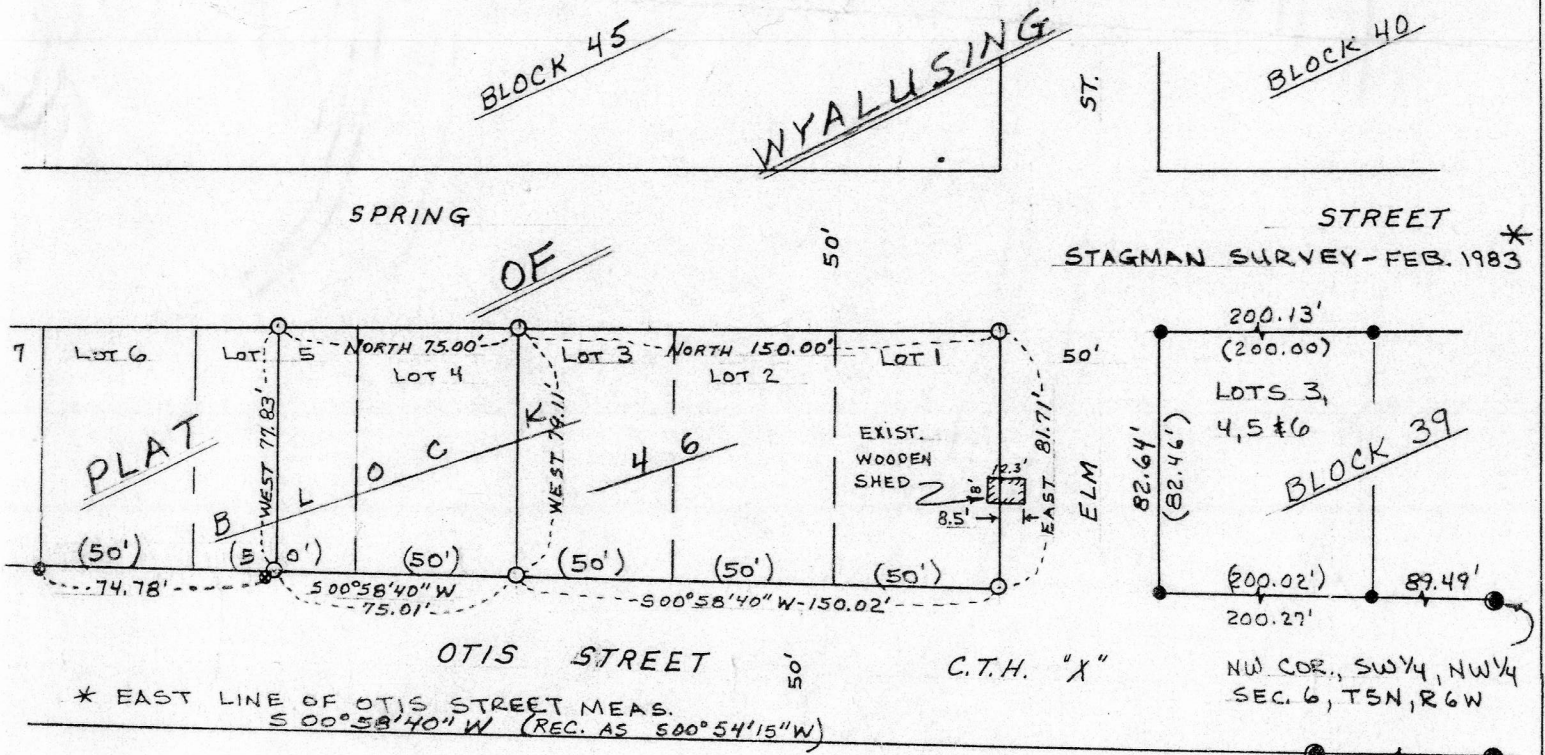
BLOCK 45

WYALUSING

ST.

BLOCK 40

SPRING

STREET

50'

STAGMAN SURVEY-FEB. 1983 *

OF

7 LOT 6 LOT 5 NORTH 75.00' LOT 4 LOT 3 NORTH 150.00' LOT 2 LOT 1

50'

200.13'
(200.00)

LOTS 3, 4,5 & 6

PLAT

WEST 77.83'

B L O C K

WEST 79.11'

4 6

EXIST. WOODEN SHED

12.3'

8'

8.5'

EAST 81.71'

ELM

82.64'
(82.46')

BLOCK 39

(50') (5 0') (50') (50') (50') (50')

74.78'

S00°58'40"W
75.01'

S00°58'40"W-150.02'

(200.02') 89.49'
200.27'

OTIS STREET

50'

C.T.H. "X"

NW COR., SW1/4, NW1/4
SEC. 6, T5N, R6W

* EAST LINE OF OTIS STREET MEAS.
S 00°58'40" W (REC. AS S00°54'15"W)